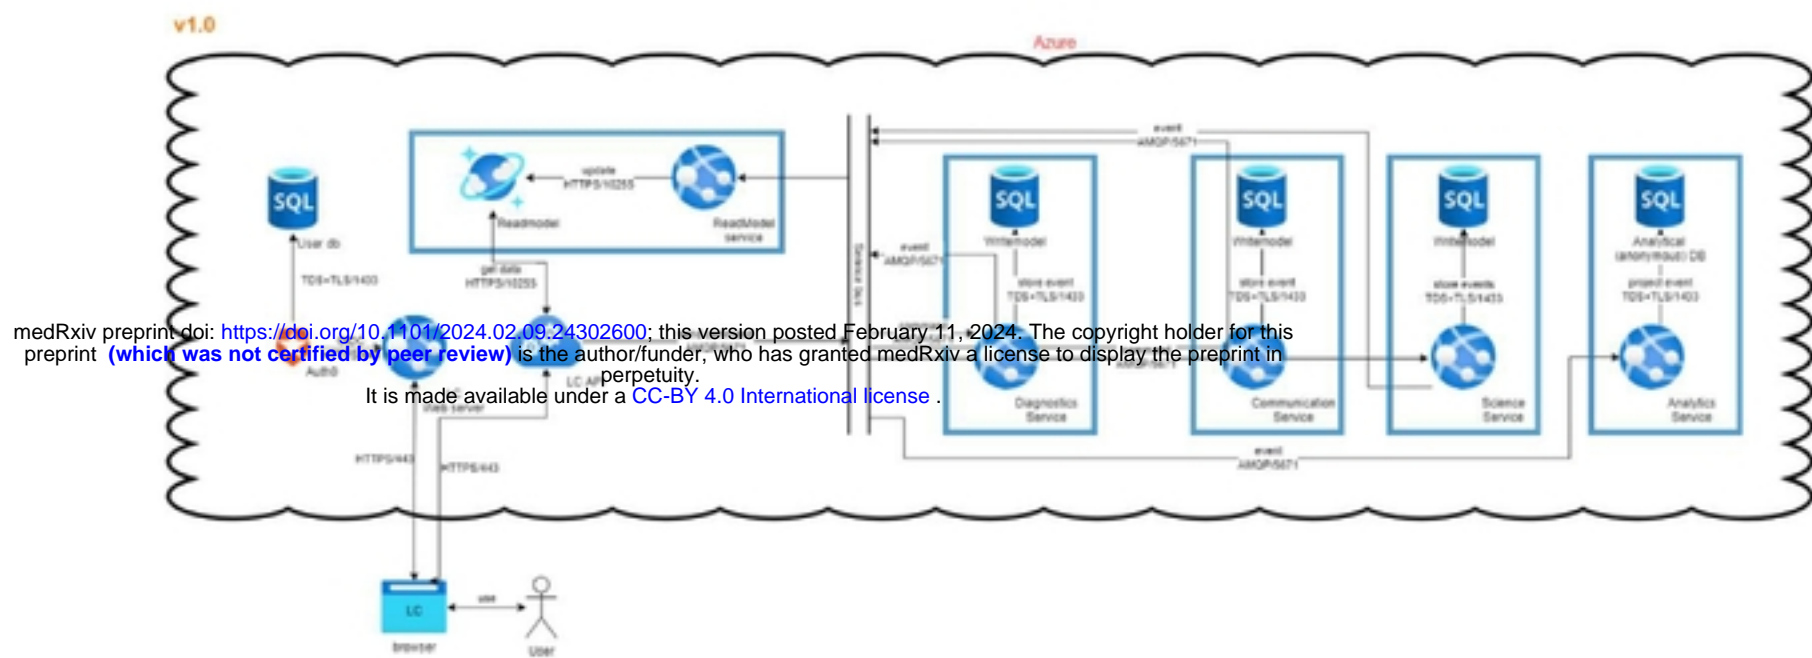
v1.0

Azure

medRxiv preprint doi: https://doi.org/10.1101/2024.02.09.24302600; this version posted February 11, 2024. The copyright holder for this preprint (which was not certified by peer review) is the author/funder, who has granted medRxiv a license to display the preprint in perpetuity.
It is made available under a CC-BY 4.0 International license .

SQL
User db
TDS+TLS/1433

update
HTTPS/10255
Readmodel
ReadModel service
get data
HTTPS/10255

Service bus

event
AMQP/5671

event
AMQP/5671

SQL
Writemodel
store event
TDS+TLS/1433
Diagnostics Service

SQL
Writemodel
store event
TDS+TLS/1433
Communication Service

SQL
Writemodel
store events
TDS+TLS/1433
Science Service

SQL
Analytical (anonymous) DB
project event
TDS+TLS/1433
Analytics Service

event
AMQP/5671

Auth0
Web server
LC API

HTTPS/443
HTTPS/443

LC
browser
use
User